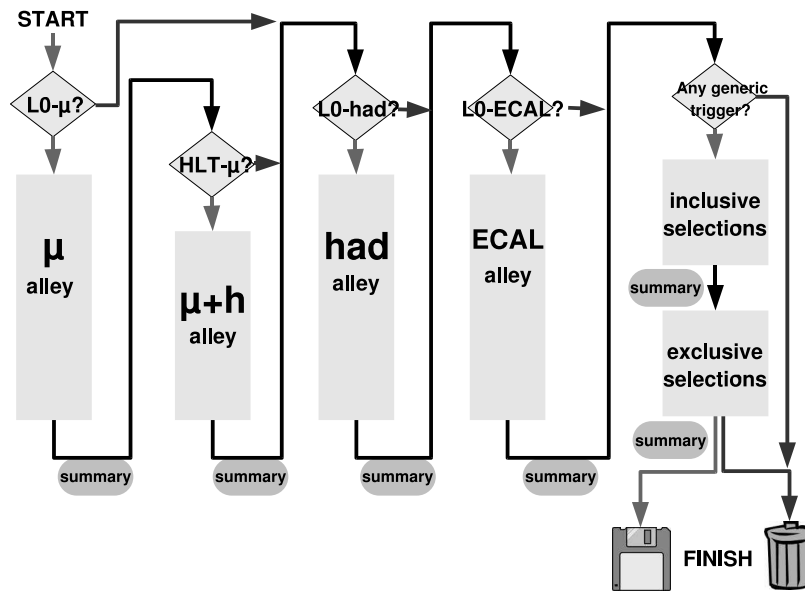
START

L0-μ?

HLT-μ?

L0-had?

L0-ECAL?

Any generic trigger?

μ
alley

μ+h
alley

had
alley

ECAL
alley

inclusive selections

summary

exclusive selections

summary

summary

summary

summary

summary

FINISH